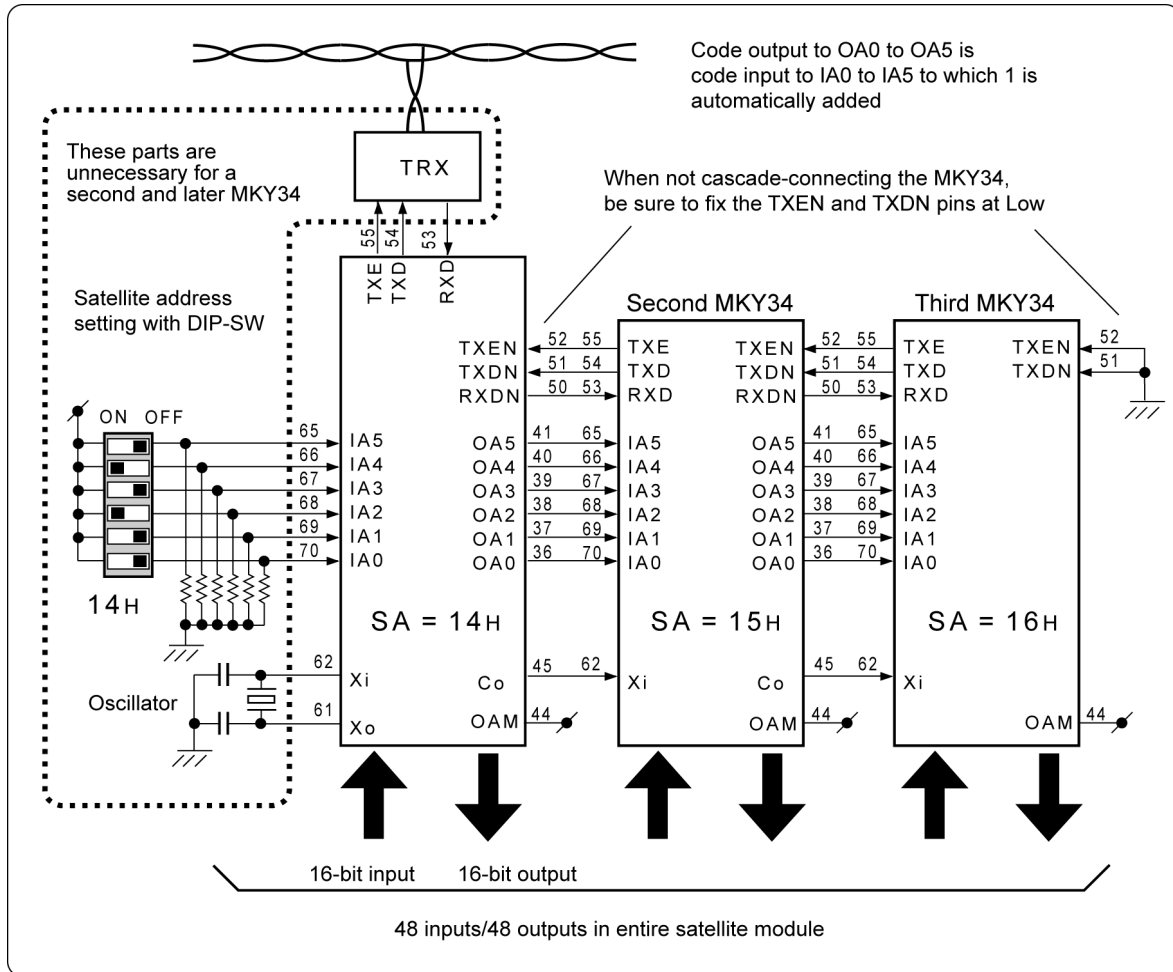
Code output to OA0 to OA5 is code input to IA0 to IA5 to which 1 is automatically added

These parts are unnecessary for a second and later MKY34

TRX

When not cascade-connecting the MKY34, be sure to fix the TXEN and TXDN pins at Low

55 54 53
TXE TXD RXD

Satellite address setting with DIP-SW

Second MKY34

Third MKY34

TXEN 52 55 TXE TXEN 52 55 TXE TXEN 52
TXDN 51 54 TXD TXDN 51 54 TXD TXDN 51
RXDN 50 53 RXD RXDN 50 53 RXD

ON OFF

65 IA5 OA5 41 65 IA5 OA5 41 65 IA5
66 IA4 OA4 40 66 IA4 OA4 40 66 IA4
67 IA3 OA3 39 67 IA3 OA3 39 67 IA3
68 IA2 OA2 38 68 IA2 OA2 38 68 IA2
69 IA1 OA1 37 69 IA1 OA1 37 69 IA1
70 IA0 OA0 36 70 IA0 OA0 36 70 IA0

14H

SA = 14H

SA = 15H

SA = 16H

62 Xi Co 45 62 Xi Co 45 62 Xi

Oscillator

61 Xo OAM 44 OAM 44 OAM 44

16-bit input 16-bit output

48 inputs/48 outputs in entire satellite module